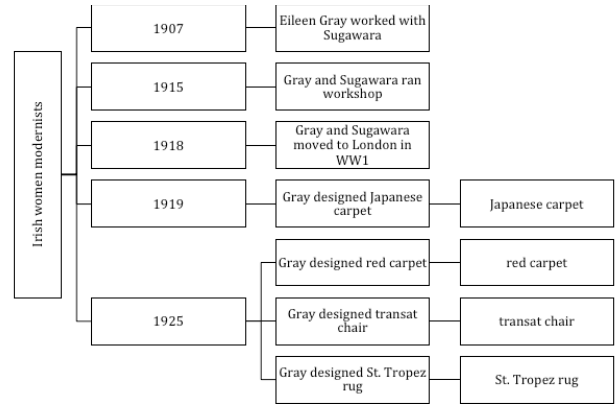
Irish women modernists

1907

Eileen Gray worked with Sugawara

1915

Gray and Sugawara ran workshop

1918

Gray and Sugawara moved to London in WW1

1919

Gray designed Japanese carpet

Japanese carpet

1925

Gray designed red carpet

red carpet

Gray designed transat chair

transat chair

Gray designed St. Tropez rug

St. Tropez rug